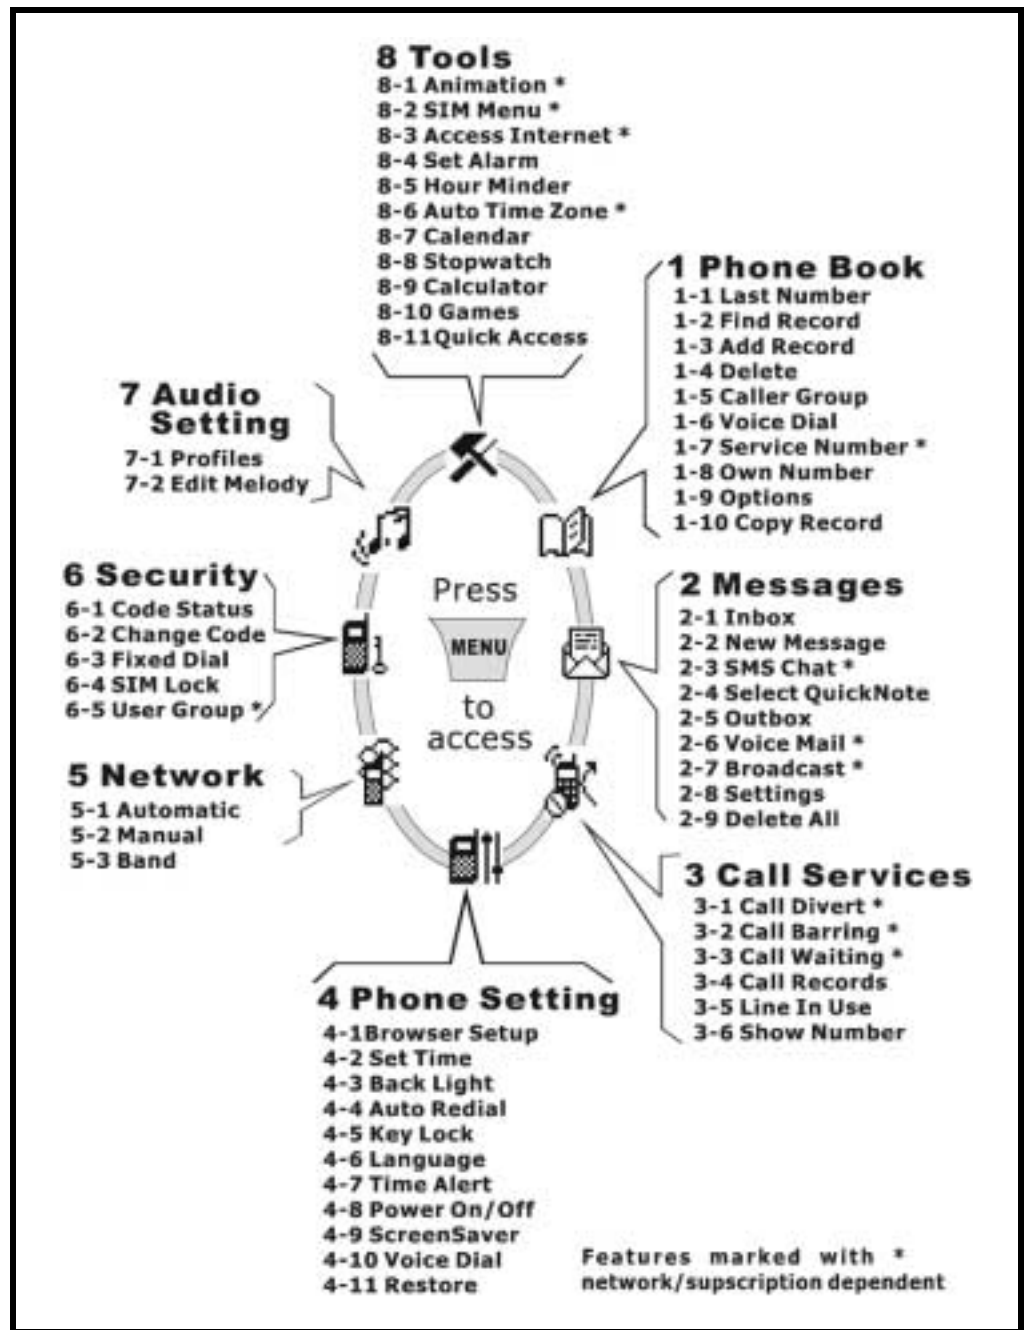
8 Tools
8-1 Animation *
8-2 SIM Menu *
8-3 Access Internet *
8-4 Set Alarm
8-5 Hour Minder
8-6 Auto Time Zone *
8-7 Calendar
8-8 Stopwatch
8-9 Calculator
8-10 Games
8-11Quick Access

1 Phone Book
1-1 Last Number
1-2 Find Record
1-3 Add Record
1-4 Delete
1-5 Caller Group
1-6 Voice Dial
1-7 Service Number *
1-8 Own Number
1-9 Options
1-10 Copy Record

7 Audio Setting
7-1 Profiles
7-2 Edit Melody

6 Security
6-1 Code Status
6-2 Change Code
6-3 Fixed Dial
6-4 SIM Lock
6-5 User Group *

Press
MENU
to access

2 Messages
2-1 Inbox
2-2 New Message
2-3 SMS Chat *
2-4 Select QuickNote
2-5 Outbox
2-6 Voice Mail *
2-7 Broadcast *
2-8 Settings
2-9 Delete All

5 Network
5-1 Automatic
5-2 Manual
5-3 Band

3 Call Services
3-1 Call Divert *
3-2 Call Barring *
3-3 Call Waiting *
3-4 Call Records
3-5 Line In Use
3-6 Show Number

4 Phone Setting
4-1Browser Setup
4-2 Set Time
4-3 Back Light
4-4 Auto Redial
4-5 Key Lock
4-6 Language
4-7 Time Alert
4-8 Power On/Off
4-9 ScreenSaver
4-10 Voice Dial
4-11 Restore

Features marked with * network/supscription dependent